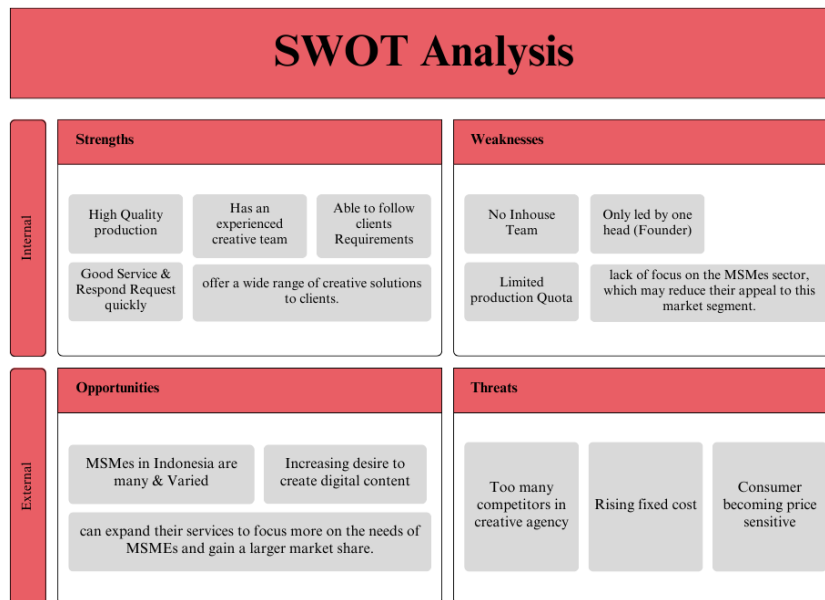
SWOT Analysis

Internal

Strengths

High Quality production

Has an experienced creative team

Able to follow clients Requirements

Good Service & Respond Request quickly

offer a wide range of creative solutions to clients.

Weaknesses

No Inhouse Team

Only led by one head (Founder)

Limited production Quota

lack of focus on the MSMes sector, which may reduce their appeal to this market segment.

External

Opportunities

MSMes in Indonesia are many & Varied

Increasing desire to create digital content

can expand their services to focus more on the needs of MSMEs and gain a larger market share.

Threats

Too many competitors in creative agency

Rising fixed cost

Consumer becoming price sensitive